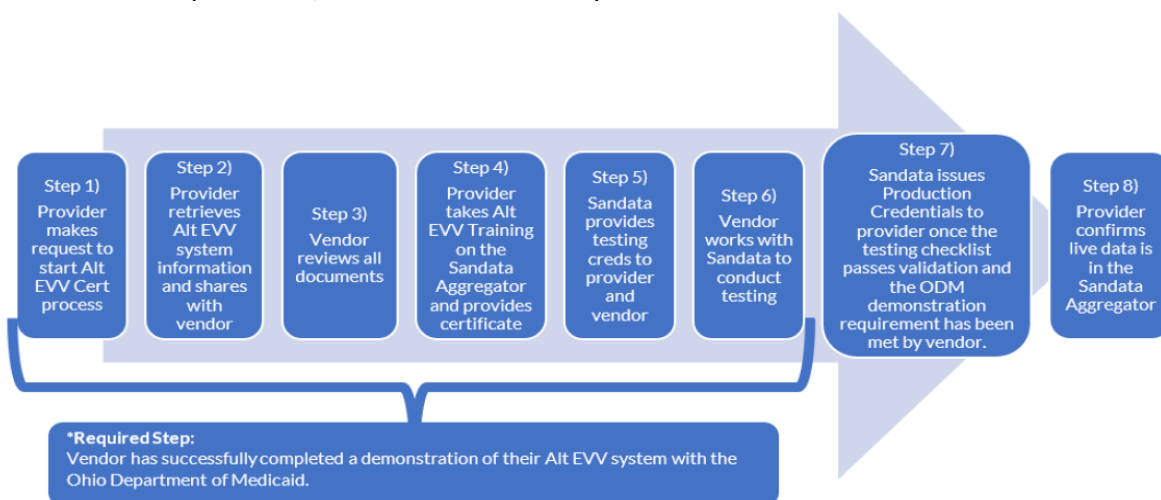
Step 1)
Provider makes request to start Alt EVV Cert process

Step 2)
Provider retrieves Alt EVV system information and shares with vendor

Step 3)
Vendor reviews all documents

Step 4)
Provider takes Alt EVV Training on the Sandata Aggregator and provides certificate

Step 5)
Sandata provides testing creds to provider and vendor

Step 6)
Vendor works with Sandata to conduct testing

Step 7)
Sandata issues Production Credentials to provider once the testing checklist passes validation and the ODM demonstration requirement has been met by vendor.

Step 8)
Provider confirms live data is in the Sandata Aggregator

*Required Step:
Vendor has successfully completed a demonstration of their Alt EVV system with the Ohio Department of Medicaid.